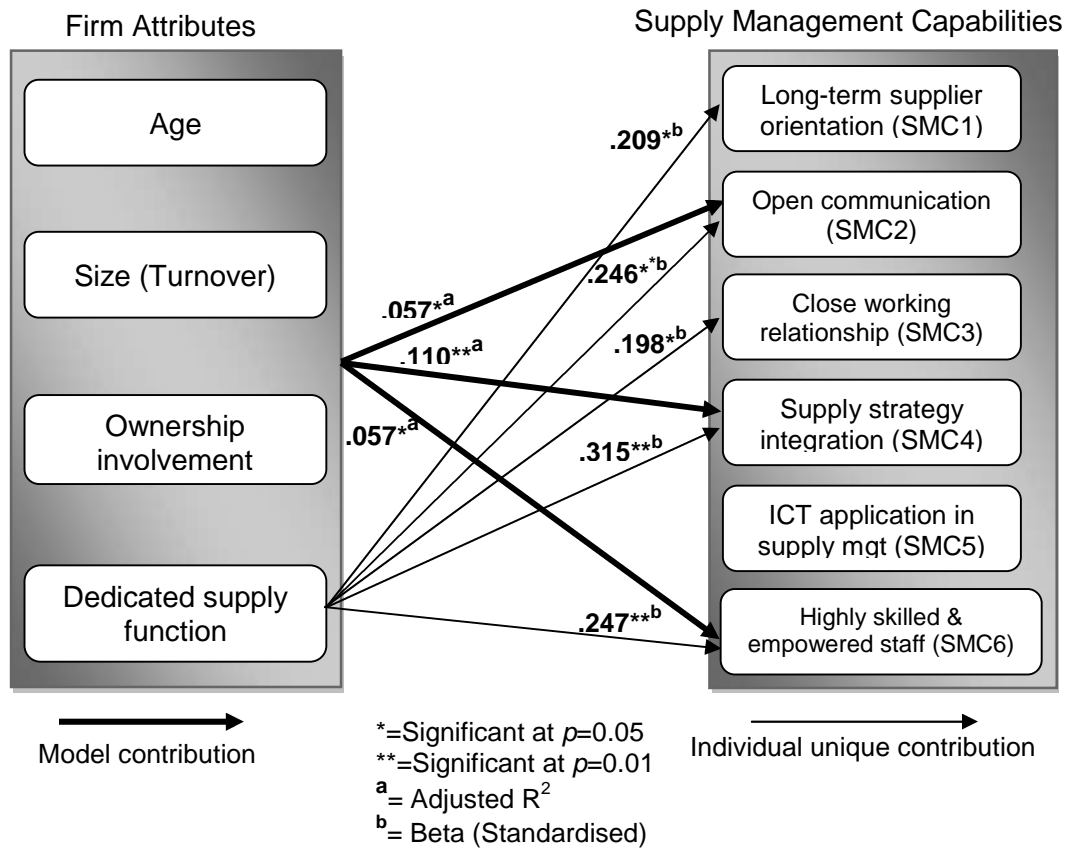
Firm Attributes

Age

Size (Turnover)

Ownership involvement

Dedicated supply function

Supply Management Capabilities

Long-term supplier orientation (SMC1)

Open communication (SMC2)

Close working relationship (SMC3)

Supply strategy integration (SMC4)

ICT application in supply mgt (SMC5)

Highly skilled & empowered staff (SMC6)

.209*$^{b}$

.246*$^{b}$

.198*$^{b}$

.315**$^{b}$

.247**$^{b}$

.057*$^{a}$

.110**$^{a}$

.057*$^{a}$

Model contribution

*=Significant at $p$=0.05
**=Significant at $p$=0.01
$^{a}$= Adjusted $R^2$
$^{b}$= Beta (Standardised)

Individual unique contribution